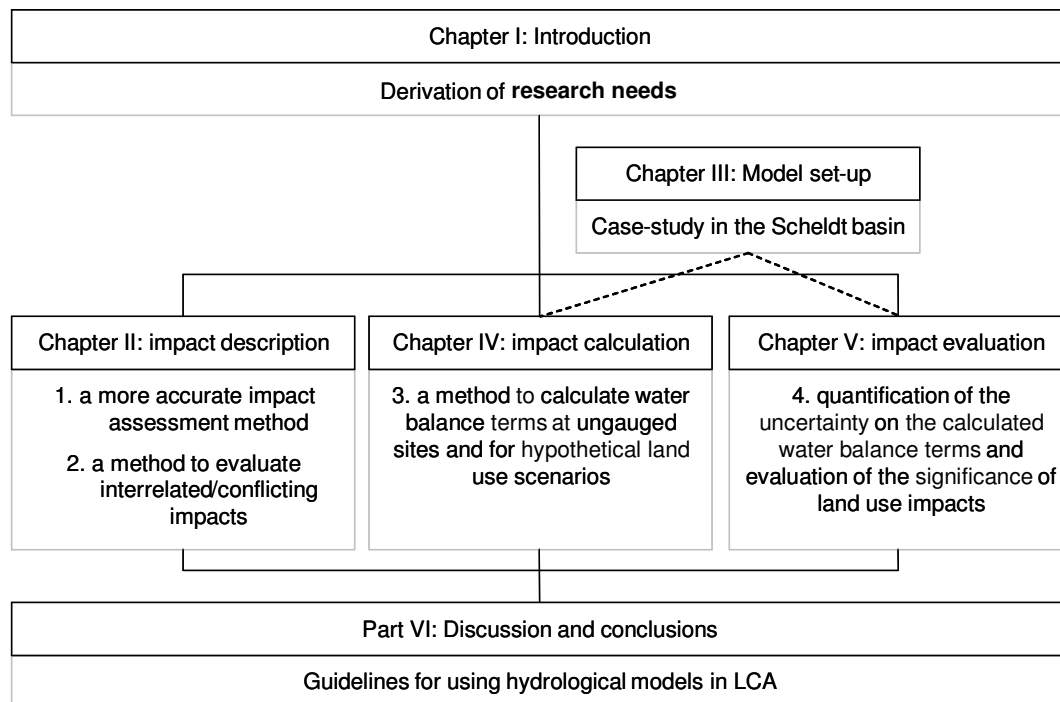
Chapter I: Introduction

Derivation of **research needs**

Chapter III: Model set-up

Case-study in the Scheldt basin

Chapter II: impact description

1. a more accurate impact assessment method

2. a method to evaluate interrelated/conflicting impacts

Chapter IV: impact calculation

3. a method to calculate water balance terms at ungauged sites and for hypothetical land use scenarios

Chapter V: impact evaluation

4. quantification of the uncertainty on the calculated water balance terms and evaluation of the significance of land use impacts

Part VI: Discussion and conclusions

Guidelines for using hydrological models in LCA